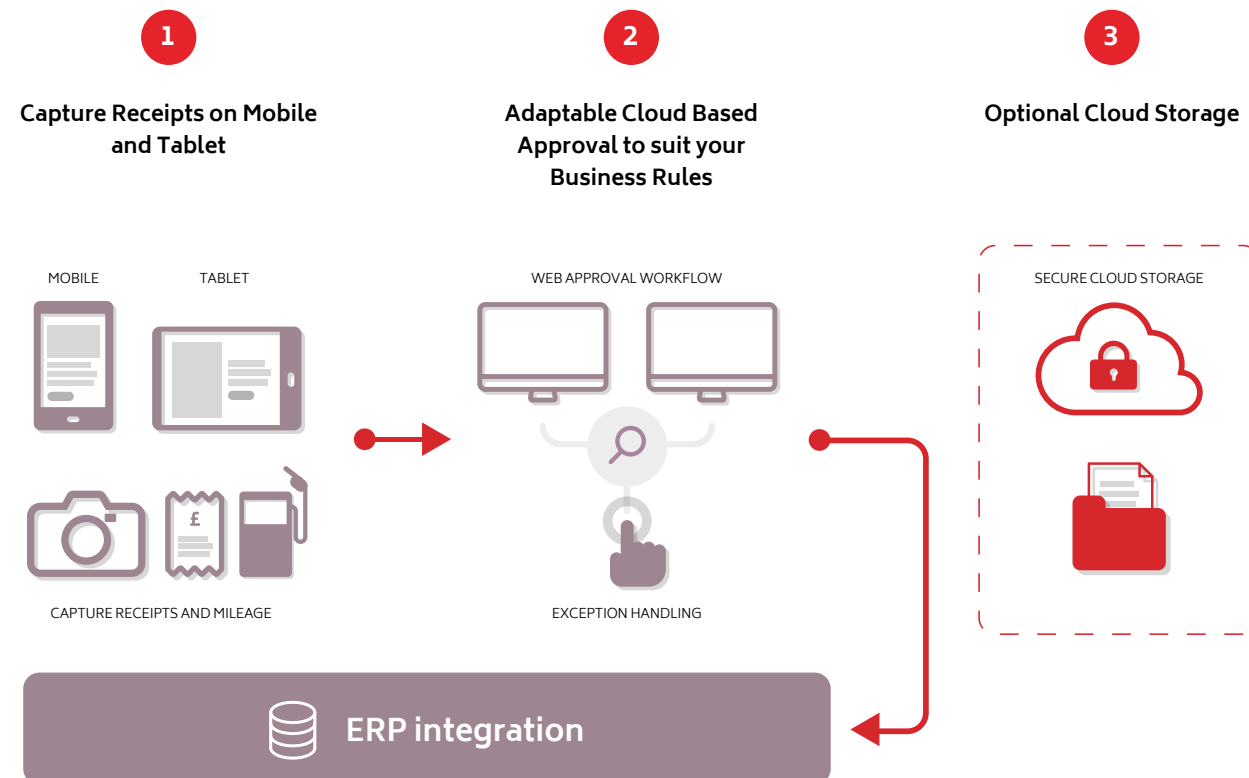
1

Capture Receipts on Mobile and Tablet

2

Adaptable Cloud Based Approval to suit your Business Rules

3

Optional Cloud Storage

MOBILE

TABLET

£

CAPTURE RECEIPTS AND MILEAGE

WEB APPROVAL WORKFLOW

EXCEPTION HANDLING

SECURE CLOUD STORAGE

ERP integration